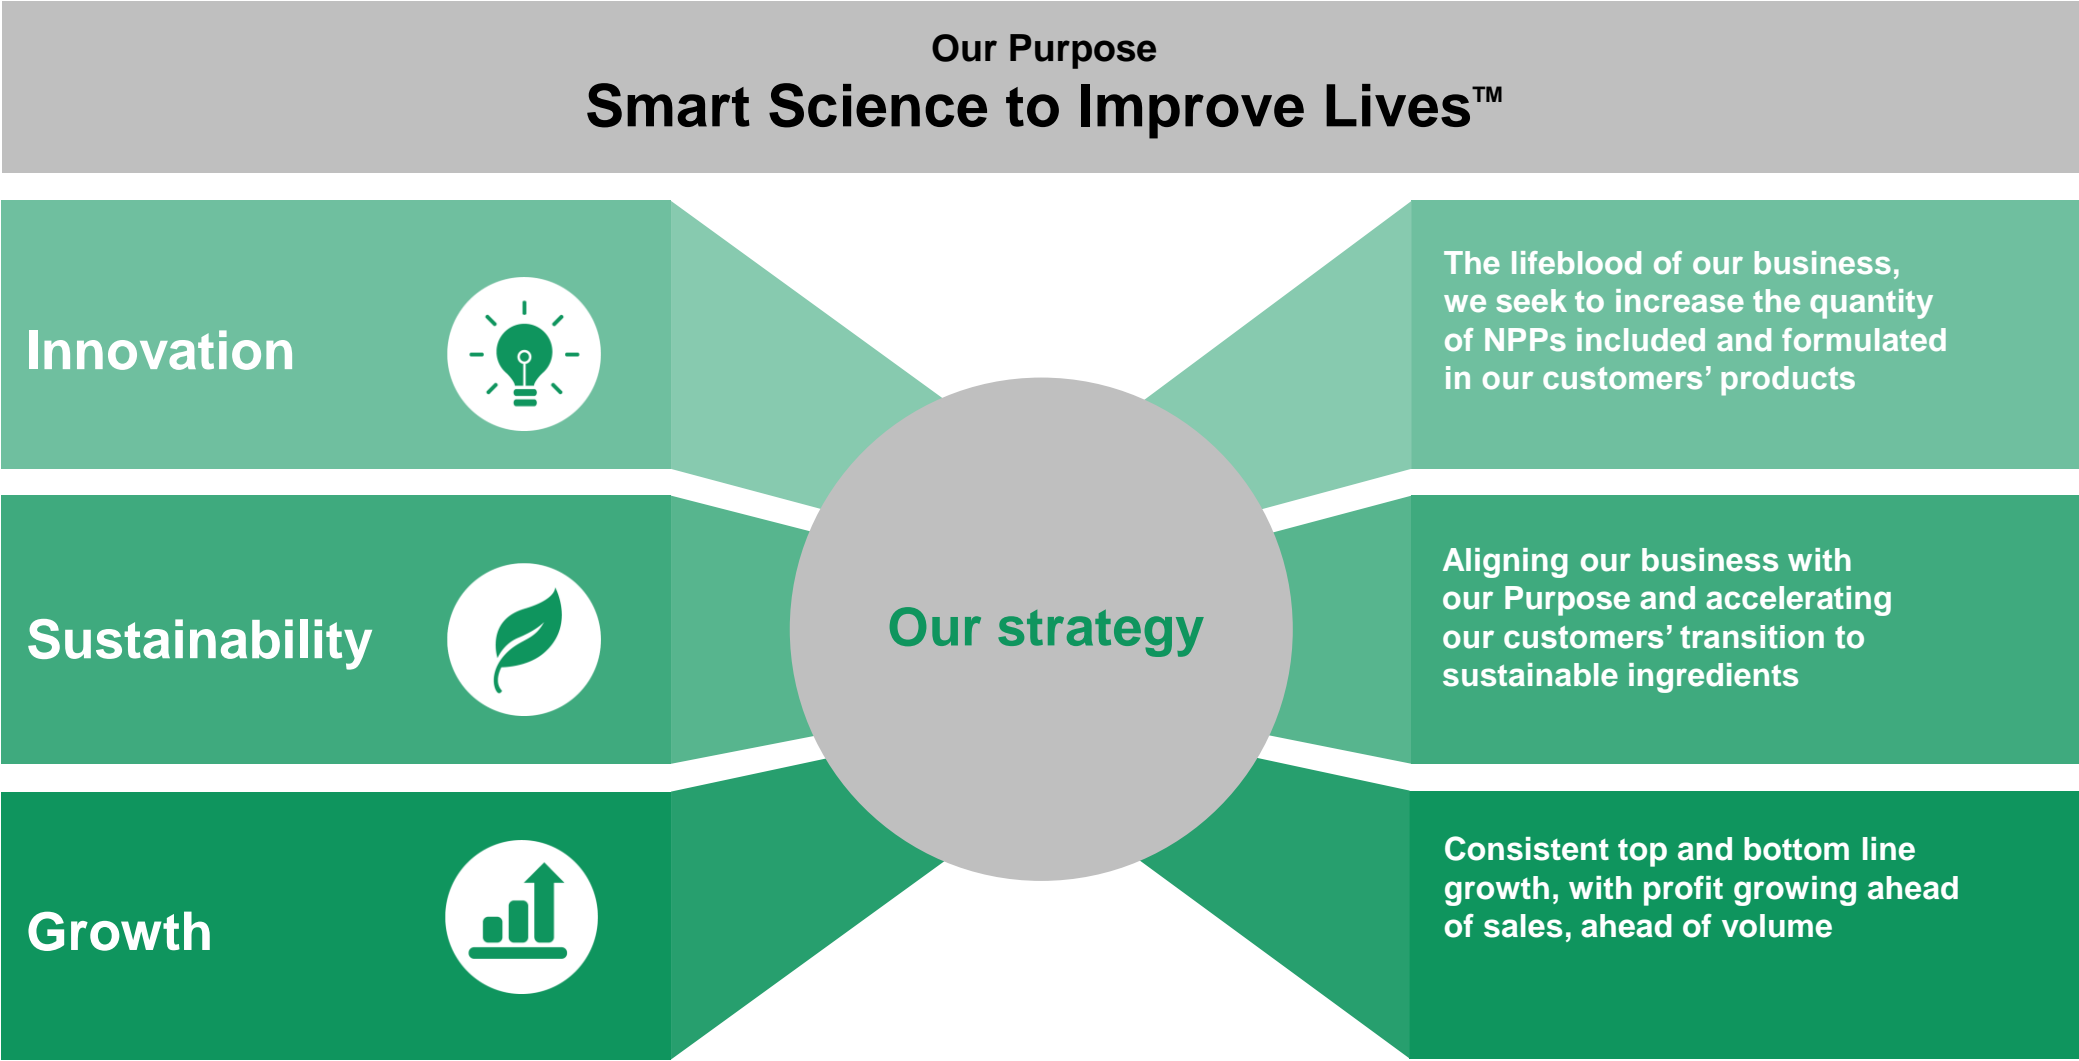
Our Purpose
Smart Science to Improve Lives™

Innovation

The lifeblood of our business, we seek to increase the quantity of NPPs included and formulated in our customers' products

Sustainability

Our strategy

Aligning our business with our Purpose and accelerating our customers' transition to sustainable ingredients

Growth

Consistent top and bottom line growth, with profit growing ahead of sales, ahead of volume